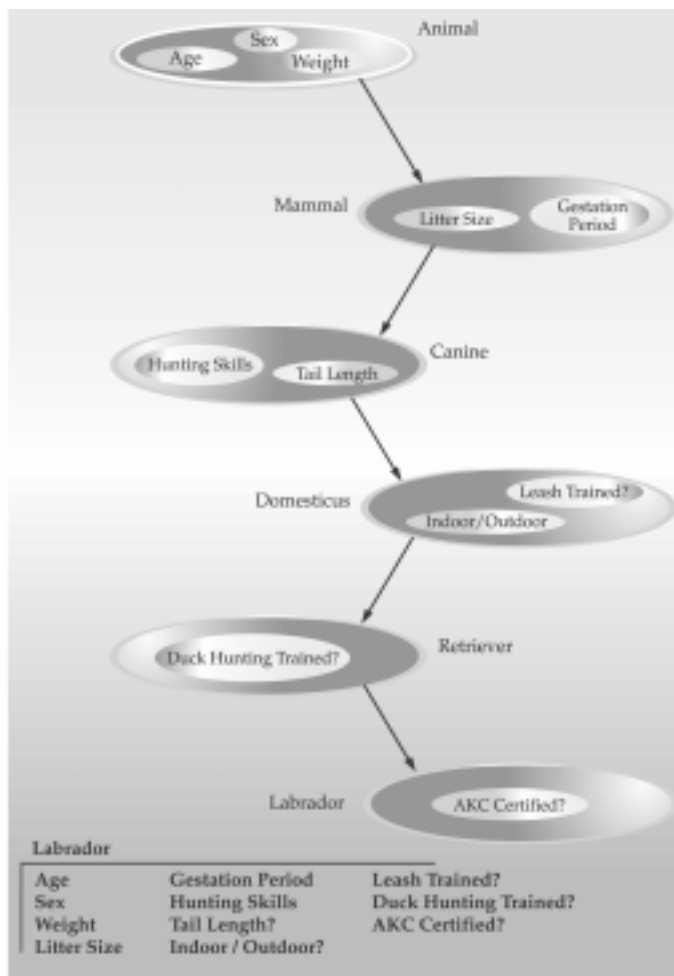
Animal

Sex
Age
Weight

Mammal

Litter Size
Gestation Period

Canine

Hunting Skills
Tail Length

Domesticus

Leash Trained?
Indoor/Outdoor

Retriever

Duck Hunting Trained?

Labrador

AKC Certified?

Labrador

| | | |
|---|---|---|
| Age | Gestation Period | Leash Trained? |
| Sex | Hunting Skills | Duck Hunting Trained? |
| Weight | Tail Length? | AKC Certified? |
| Litter Size | Indoor / Outdoor? | |